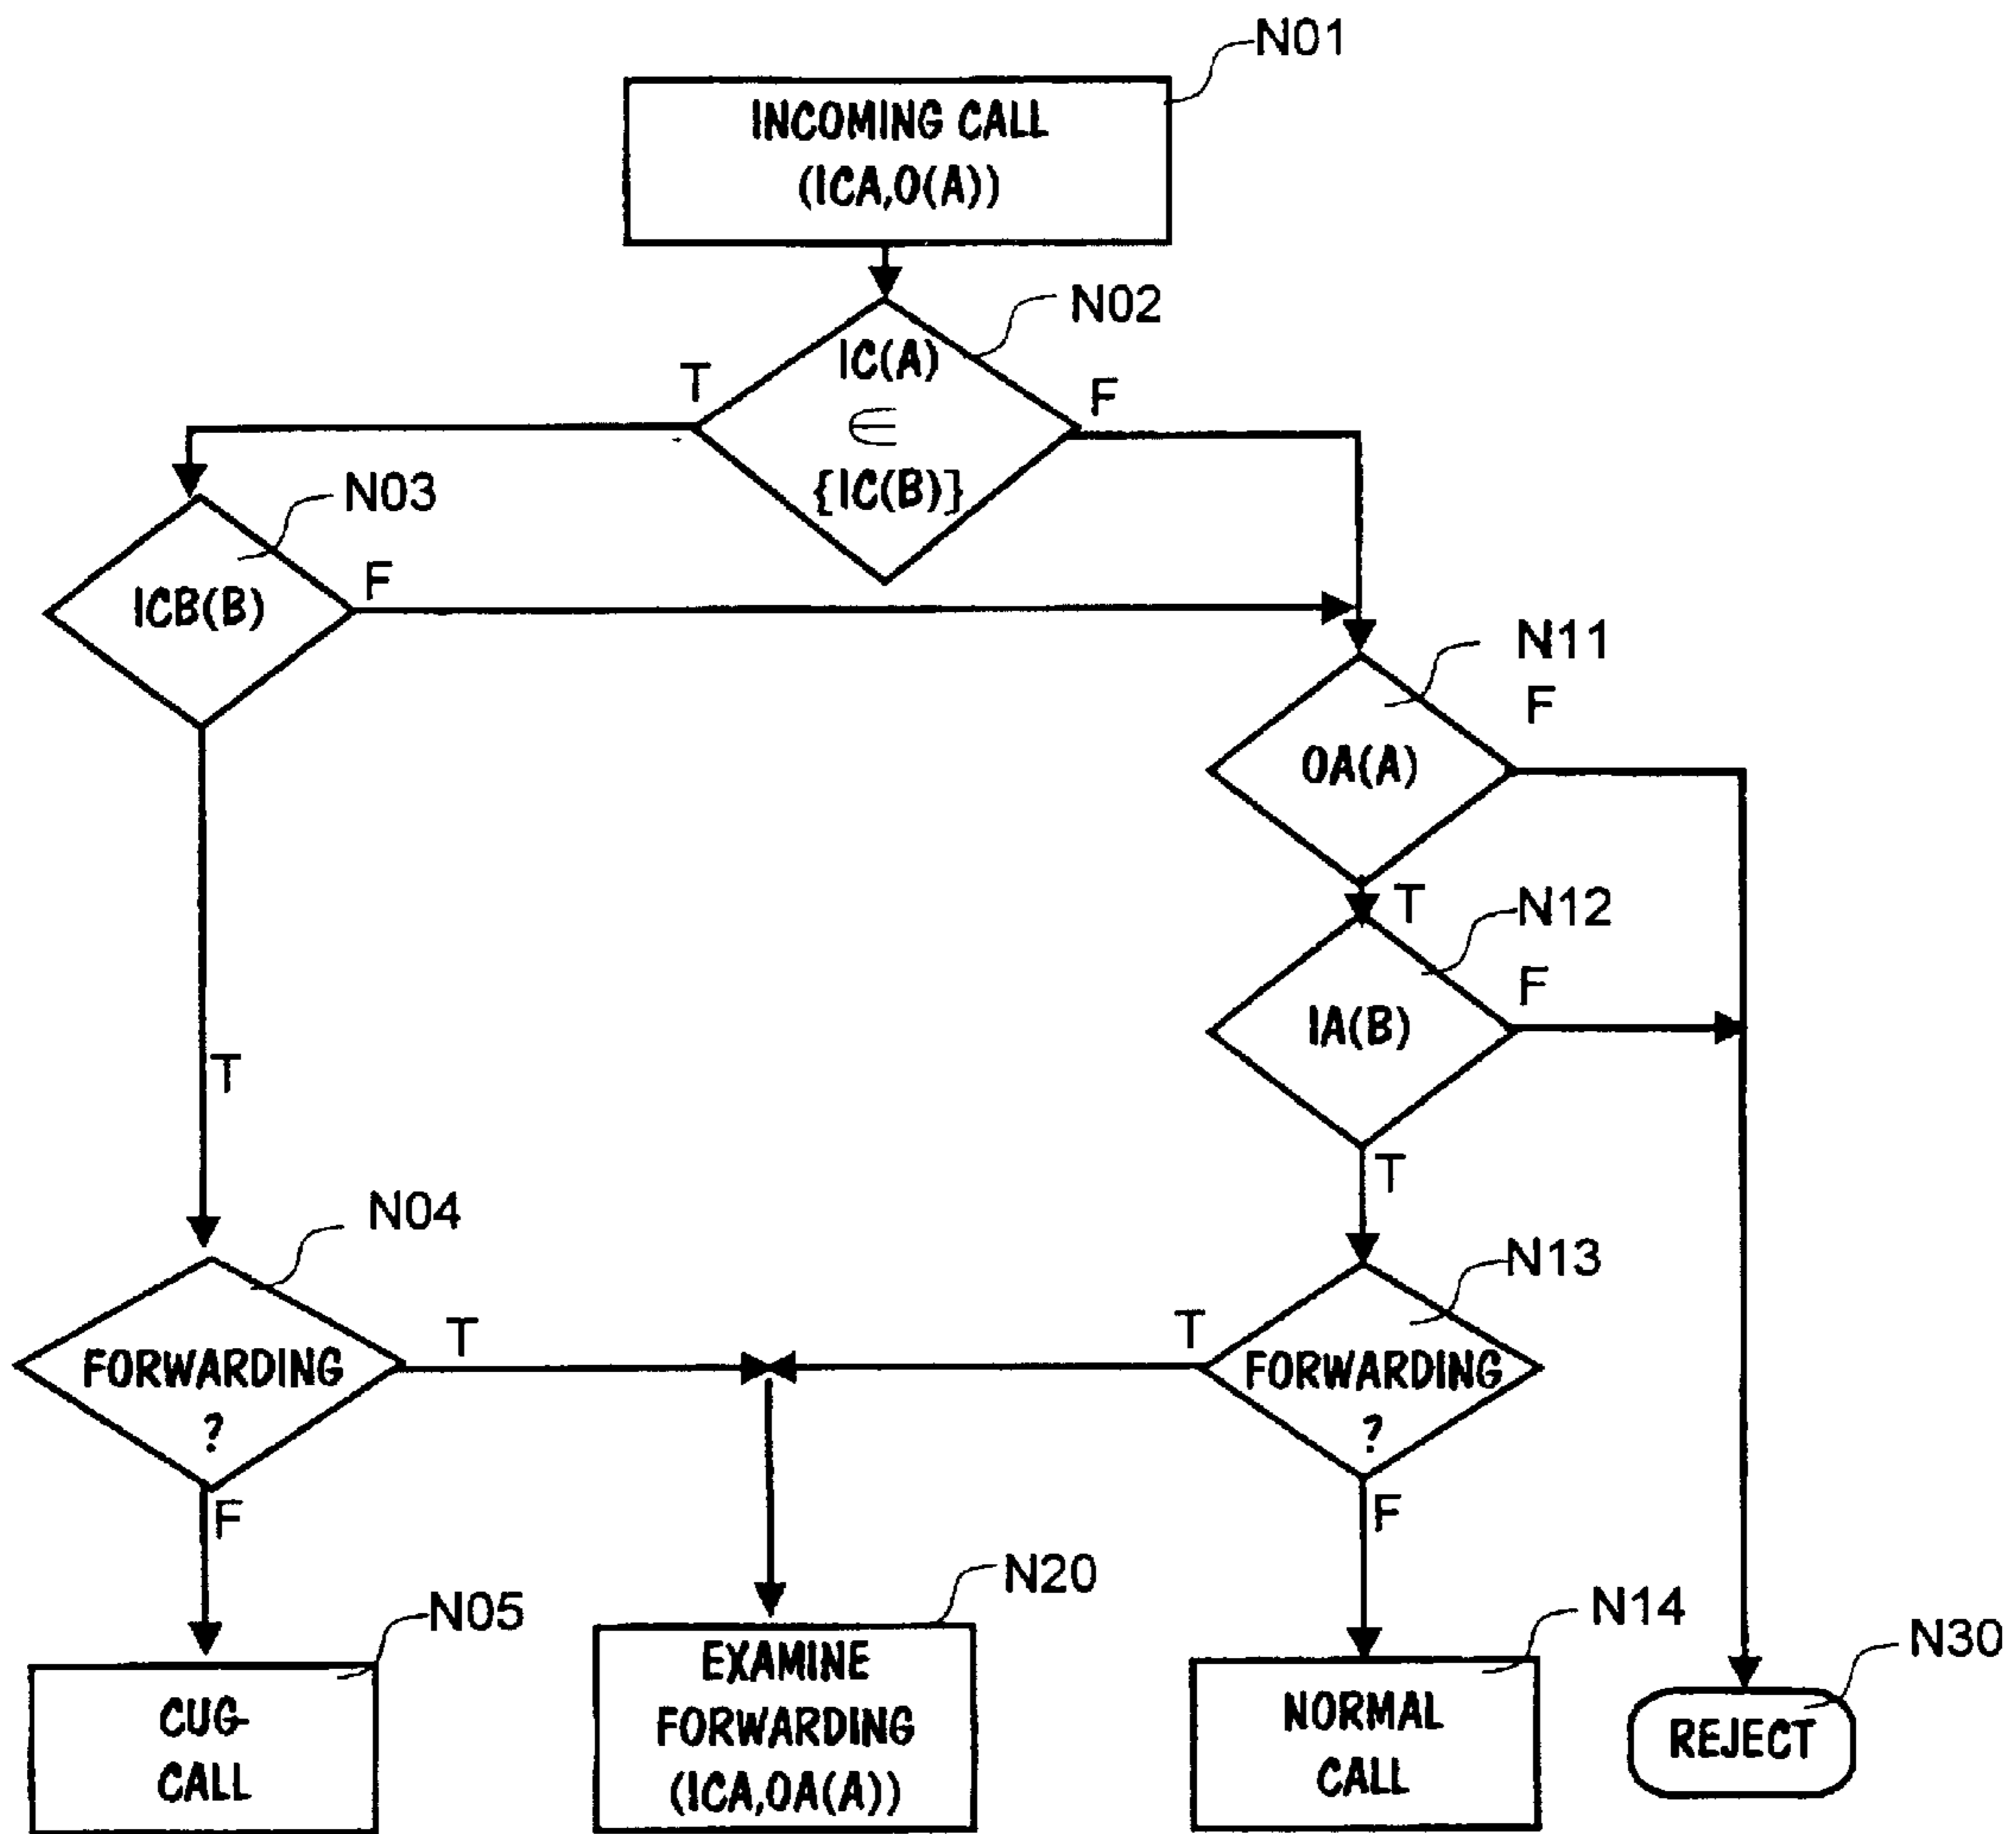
N01
INCOMING CALL
(ICA,O(A))

N02
IC(A)
$\in$
{IC(B)}
T
F

N03
ICB(B)
F

N11
F
OA(A)
T

N12
F
IA(B)
T

T

N04
FORWARDING
?
T
F

N13
T
FORWARDING
?
F

N05
CUG-
CALL

N20
EXAMINE
FORWARDING
(ICA,OA(A))

N14
NORMAL
CALL

N30
REJECT